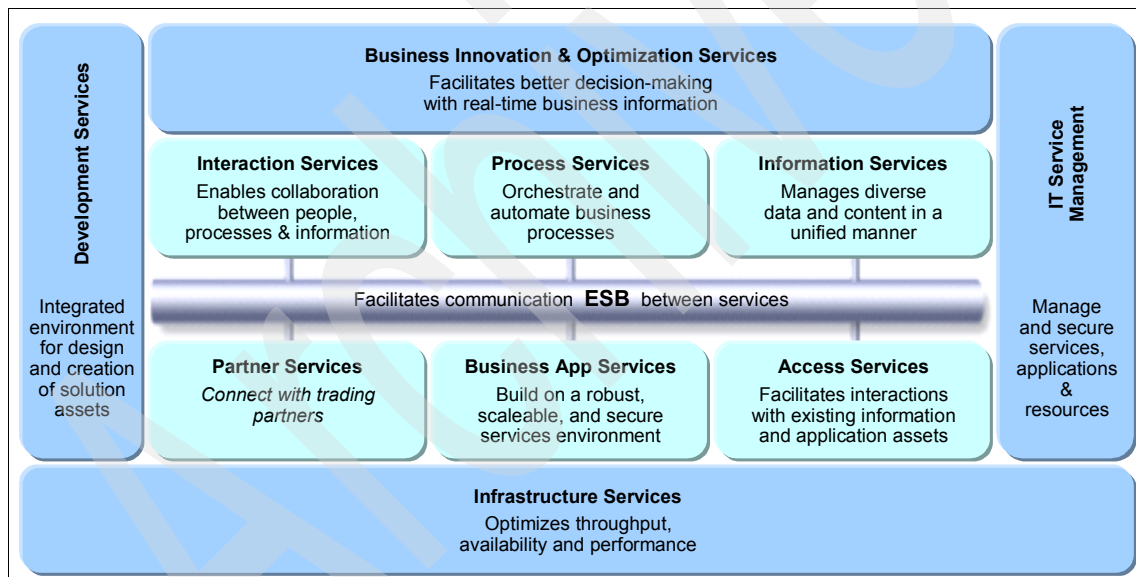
Development Services

Integrated environment for design and creation of solution assets

Business Innovation & Optimization Services
Facilitates better decision-making with real-time business information

IT Service Management

Manage and secure services, applications & resources

Interaction Services
Enables collaboration between people, processes & information

Process Services
Orchestrate and automate business processes

Information Services
Manages diverse data and content in a unified manner

Facilitates communication ESB between services

Partner Services
*Connect with trading partners*

Business App Services
Build on a robust, scaleable, and secure services environment

Access Services
Facilitates interactions with existing information and application assets

Infrastructure Services
Optimizes throughput, availability and performance